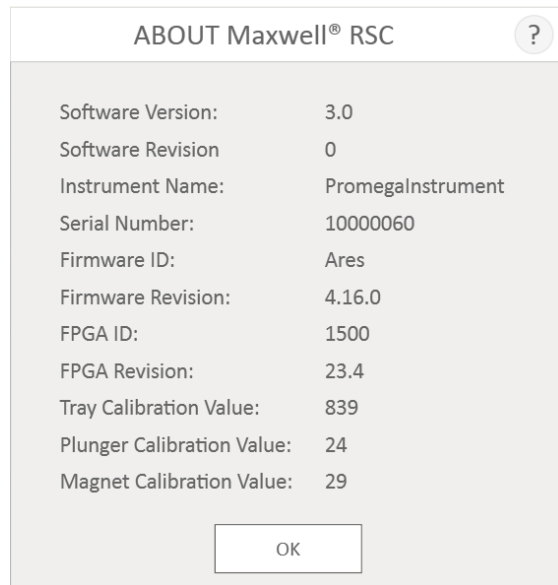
ABOUT Maxwell® RSC

?

| | |
|---|---|
| Software Version: | 3.0 |
| Software Revision | 0 |
| Instrument Name: | PromegaInstrument |
| Serial Number: | 10000060 |
| Firmware ID: | Ares |
| Firmware Revision: | 4.16.0 |
| FPGA ID: | 1500 |
| FPGA Revision: | 23.4 |
| Tray Calibration Value: | 839 |
| Plunger Calibration Value: | 24 |
| Magnet Calibration Value: | 29 |

OK